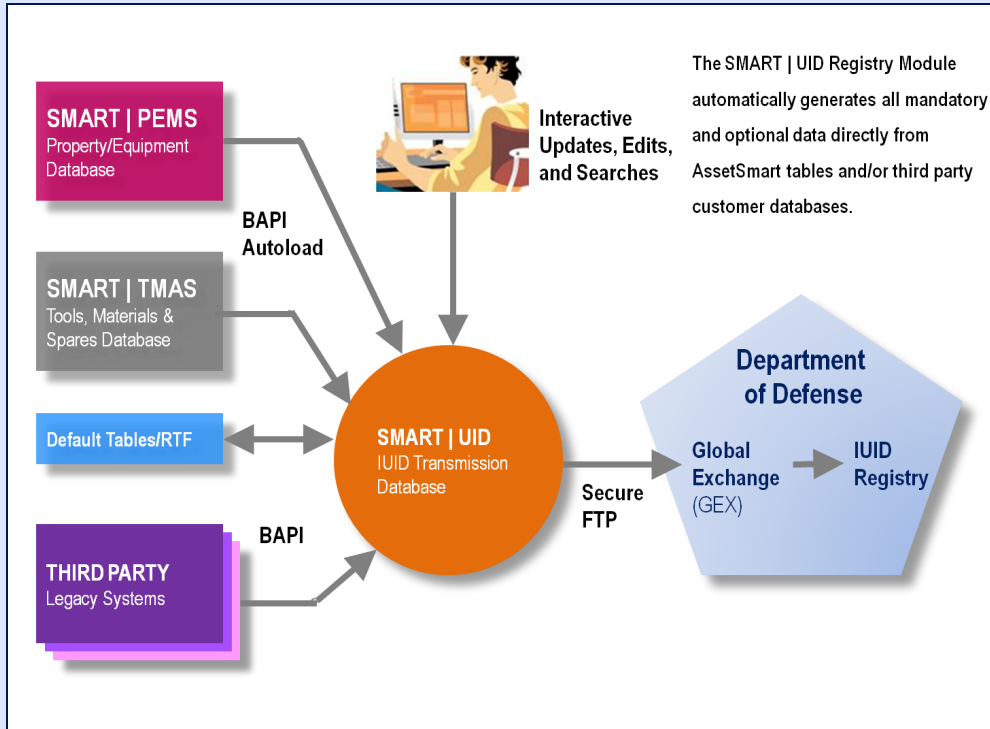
SMART | PEMS
Property/Equipment Database

Interactive Updates, Edits, and Searches

The SMART | UID Registry Module automatically generates all mandatory and optional data directly from AssetSmart tables and/or third party customer databases.

BAPI Autoload

SMART | TMAS
Tools, Materials & Spares Database

Department of Defense

Default Tables/RTF

SMART | UID
IUID Transmission Database

Global Exchange (GEX)

IUID Registry

Secure FTP

BAPI

THIRD PARTY
Legacy Systems